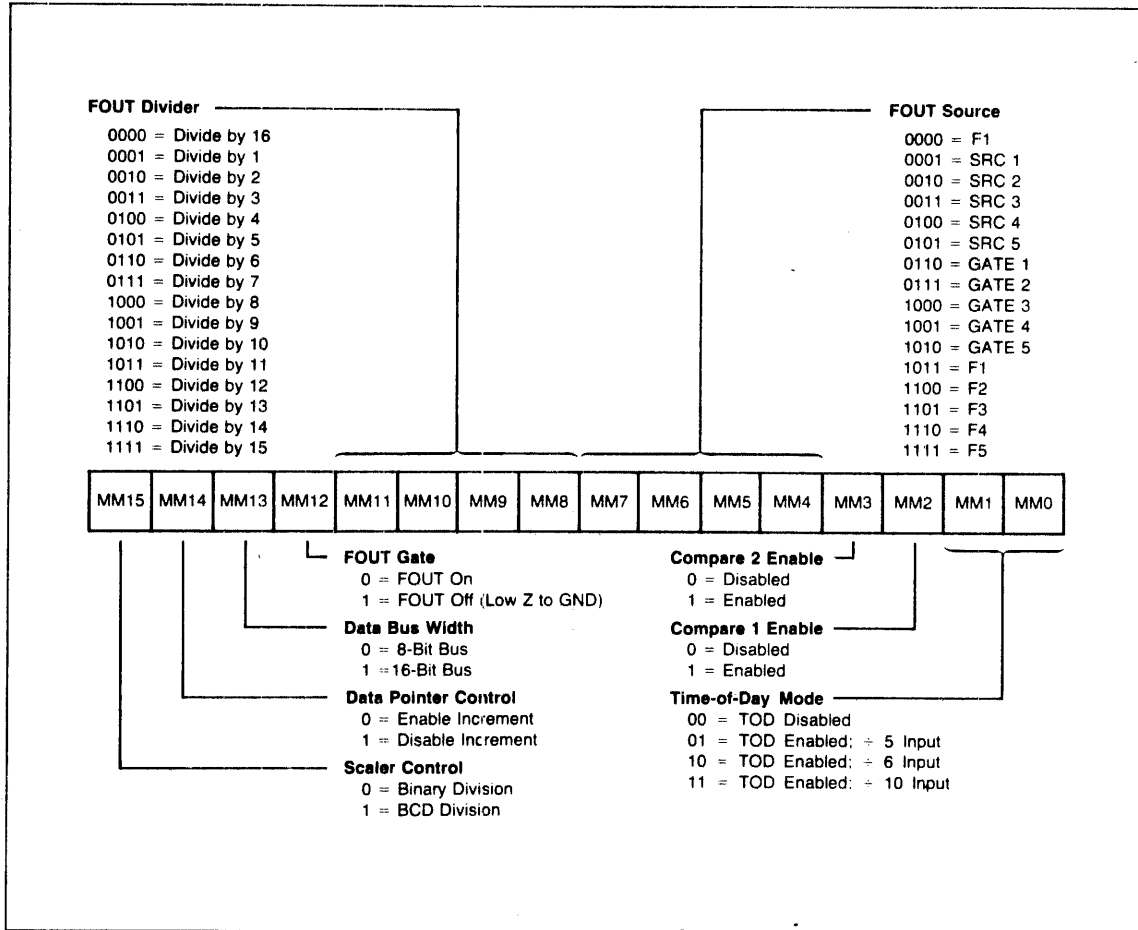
FOUT Divider
0000 = Divide by 16
0001 = Divide by 1
0010 = Divide by 2
0011 = Divide by 3
0100 = Divide by 4
0101 = Divide by 5
0110 = Divide by 6
0111 = Divide by 7
1000 = Divide by 8
1001 = Divide by 9
1010 = Divide by 10
1011 = Divide by 11
1100 = Divide by 12
1101 = Divide by 13
1110 = Divide by 14
1111 = Divide by 15

FOUT Source
0000 = F1
0001 = SRC 1
0010 = SRC 2
0011 = SRC 3
0100 = SRC 4
0101 = SRC 5
0110 = GATE 1
0111 = GATE 2
1000 = GATE 3
1001 = GATE 4
1010 = GATE 5
1011 = F1
1100 = F2
1101 = F3
1110 = F4
1111 = F5

| MM15 | MM14 | MM13 | MM12 | MM11 | MM10 | MM9 | MM8 | MM7 | MM6 | MM5 | MM4 | MM3 | MM2 | MM1 | MM0 |
|---|---|---|---|---|---|---|---|---|---|---|---|---|---|---|---|

FOUT Gate
0 = FOUT On
1 = FOUT Off (Low Z to GND)

Data Bus Width
0 = 8-Bit Bus
1 = 16-Bit Bus

Data Pointer Control
0 = Enable Increment
1 = Disable Increment

Scaler Control
0 = Binary Division
1 = BCD Division

Compare 2 Enable
0 = Disabled
1 = Enabled

Compare 1 Enable
0 = Disabled
1 = Enabled

Time-of-Day Mode
00 = TOD Disabled
01 = TOD Enabled; $\div$ 5 Input
10 = TOD Enabled; $\div$ 6 Input
11 = TOD Enabled; $\div$ 10 Input